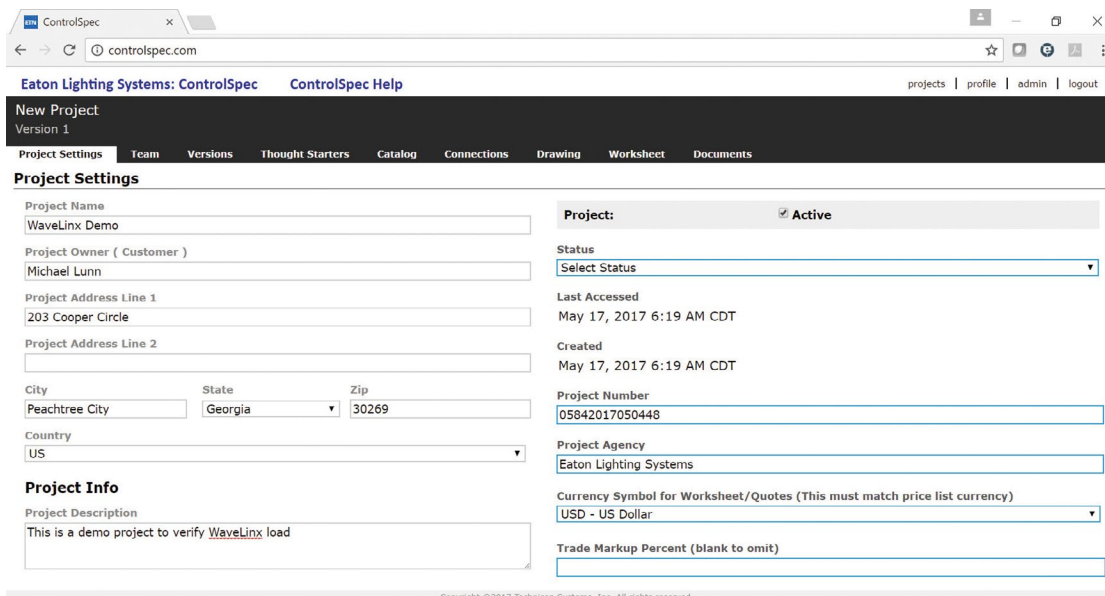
ControlSpec ×
controlspec.com

Eaton Lighting Systems: ControlSpec ControlSpec Help
projects | profile | admin | logout

New Project
Version 1

Project Settings Team Versions Thought Starters Catalog Connections Drawing Worksheet Documents

Project Settings

Project Name
WaveLinx Demo

Project Owner ( Customer )
Michael Lunn

Project Address Line 1
203 Cooper Circle

Project Address Line 2

City
Peachtree City
State
Georgia
Zip
30269

Country
US

Project Info

Project Description
This is a demo project to verify WaveLinx load

Project: Active

Status
Select Status

Last Accessed
May 17, 2017 6:19 AM CDT

Created
May 17, 2017 6:19 AM CDT

Project Number
05842017050448

Project Agency
Eaton Lighting Systems

Currency Symbol for Worksheet/Quotes (This must match price list currency)
USD - US Dollar

Trade Markup Percent (blank to omit)

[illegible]